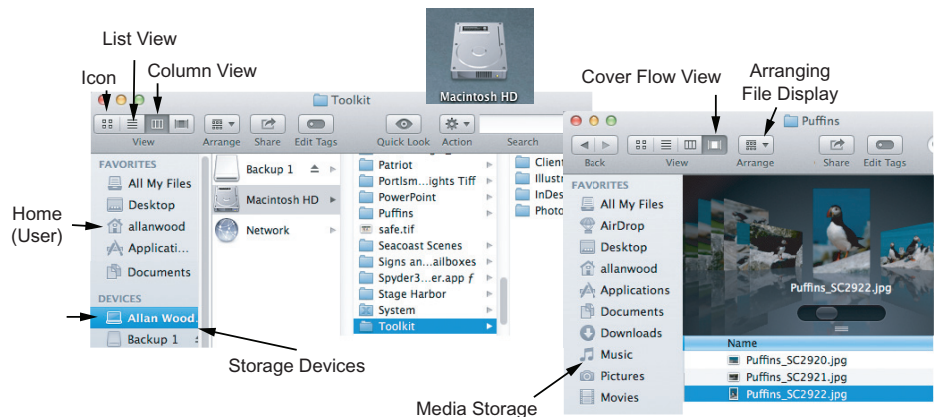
List View

Icon

Column View

Macintosh HD

Cover Flow View

Arranging File Display

Toolkit

View Arrange Share Edit Tags Quick Look Action Search

FAVORITES
All My Files
Desktop
allanwood
Applicati...
Documents

DEVICES
Allan Wood
Backup 1

Backup 1
Macintosh HD
Network

Patriot
Portlsm...ights Tiff
PowerPoint
Puffins
safe.tif
Seacoast Scenes
Signs an...ailboxes
Spyder3...er.app
Stage Harbor
System
Toolkit

Client
Illustr
InDes
Photo

Home (User)

Storage Devices

Puffins

Back View Arrange Share Edit Tags

FAVORITES
All My Files
AirDrop
Desktop
allanwood
Applications
Documents
Downloads
Music
Pictures
Movies

Puffins_SC2922.jpg

Name
Puffins_SC2920.jpg
Puffins_SC2921.jpg
Puffins_SC2922.jpg

Media Storage